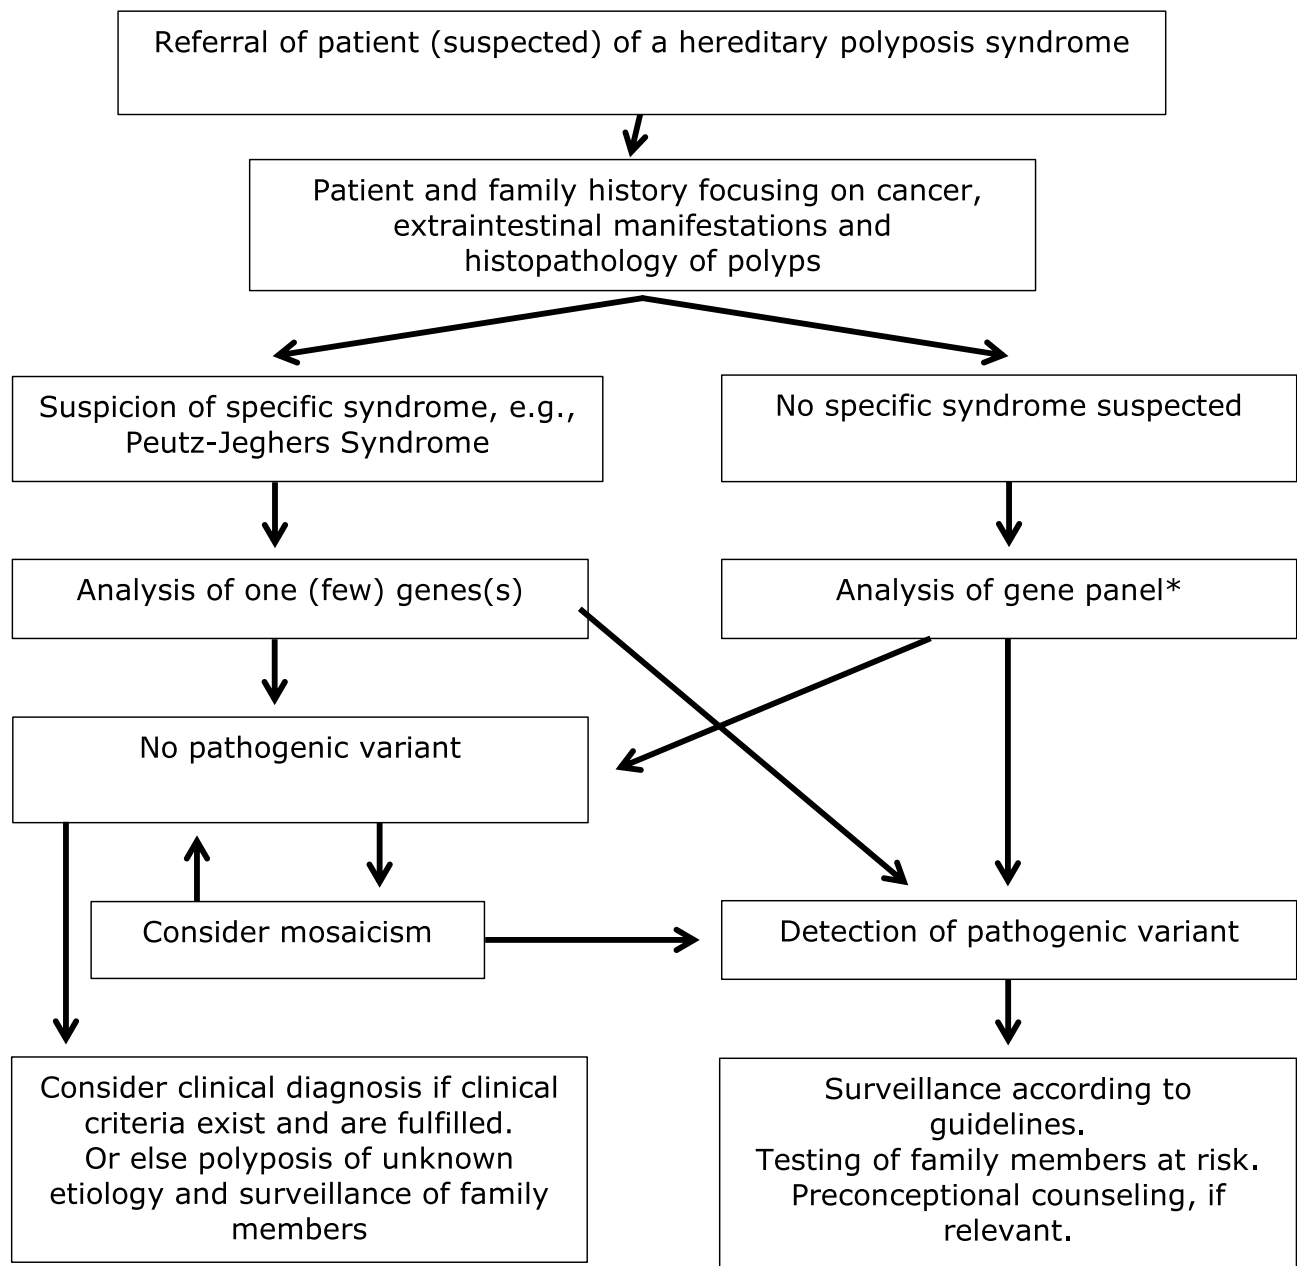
Referral of patient (suspected) of a hereditary polyposis syndrome

Patient and family history focusing on cancer, extraintestinal manifestations and histopathology of polyps

Suspicion of specific syndrome, e.g., Peutz-Jeghers Syndrome

No specific syndrome suspected

Analysis of one (few) genes(s)

Analysis of gene panel*

No pathogenic variant

Consider mosaicism

Detection of pathogenic variant

Consider clinical diagnosis if clinical criteria exist and are fulfilled. Or else polyposis of unknown etiology and surveillance of family members

Surveillance according to guidelines.
Testing of family members at risk.
Preconceptional counseling, if relevant.